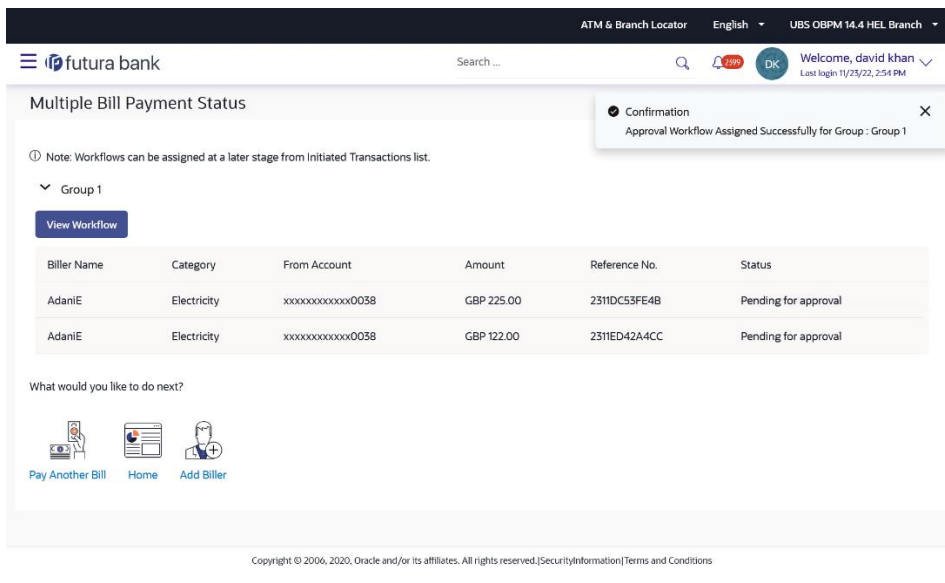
ATM & Branch Locator English UBS OBPM 14.4 HEL Branch

futura bank

Search ...

2399

DK

Welcome, david khan
Last login 11/23/22, 2:54 PM

Multiple Bill Payment Status

Confirmation
Approval Workflow Assigned Successfully for Group : Group 1

ⓘ Note: Workflows can be assigned at a later stage from Initiated Transactions list.

Group 1

View Workflow

| Biller Name | Category | From Account | Amount | Reference No. | Status |
|---|---|---|---|---|---|
| AdaniE | Electricity | xxxxxxxxxxxx0038 | GBP 225.00 | 2311DC53FE4B | Pending for approval |
| AdaniE | Electricity | xxxxxxxxxxxx0038 | GBP 122.00 | 2311ED42A4CC | Pending for approval |

What would you like to do next?

Pay Another Bill Home Add Biller

Copyright © 2006, 2020, Oracle and/or its affiliates. All rights reserved.|SecurityInformation|Terms and Conditions